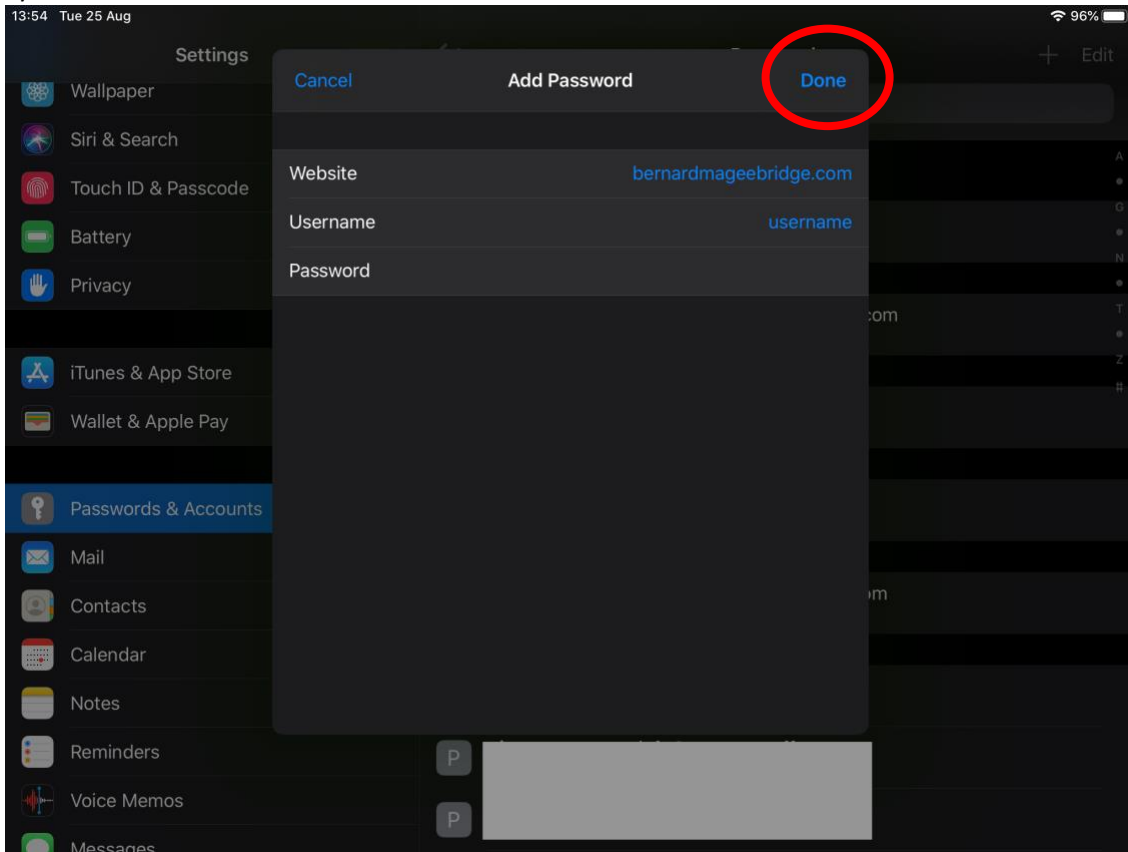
13:54 Tue 25 Aug

96%

Settings

Wallpaper

Siri & Search

Touch ID & Passcode

Battery

Privacy

iTunes & App Store

Wallet & Apple Pay

Passwords & Accounts

Mail

Contacts

Calendar

Notes

Reminders

Voice Memos

Messages

Edit

A
G
N
T
Z
#

.com

om

P

P

Cancel Add Password Done

Website bernardmageebridge.com

Username username

Password